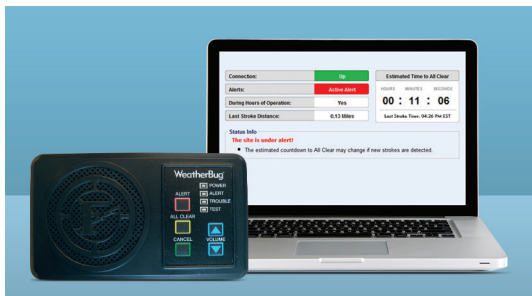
| Connection: | Up |
|---|---|
| Alerts: | Active Alert |
| During Hours of Operation: | Yes |
| Last Stroke Distance: | 0.13 Miles |

Estimated Time to All Clear

HOURS MINUTES SECONDS

00 : 11 : 06

Last Stroke Time: 04:26 PM EST

Status Info

The site is under alert!

• The estimated countdown to All Clear may change if new strokes are detected.

WeatherBug

ALERT

POWER

ALERT

TROUBLE

TEST

ALL CLEAR

CANCEL

VOLUME